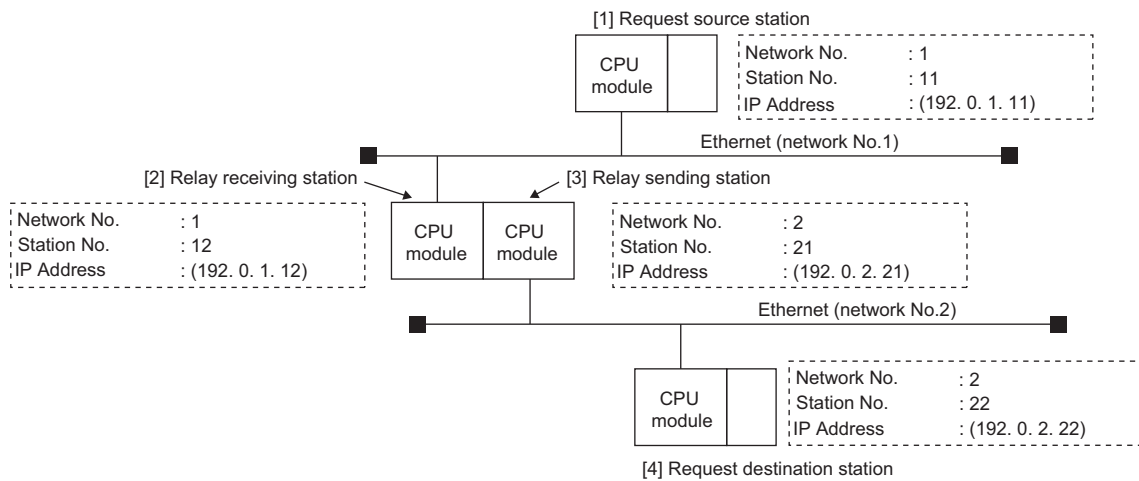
[1] Request source station

CPU module

Network No. : 1
Station No. : 11
IP Address : (192. 0. 1. 11)

Ethernet (network No.1)

[2] Relay receiving station

[3] Relay sending station

Network No. : 1
Station No. : 12
IP Address : (192. 0. 1. 12)

CPU module

CPU module

Network No. : 2
Station No. : 21
IP Address : (192. 0. 2. 21)

Ethernet (network No.2)

CPU module

Network No. : 2
Station No. : 22
IP Address : (192. 0. 2. 22)

[4] Request destination station